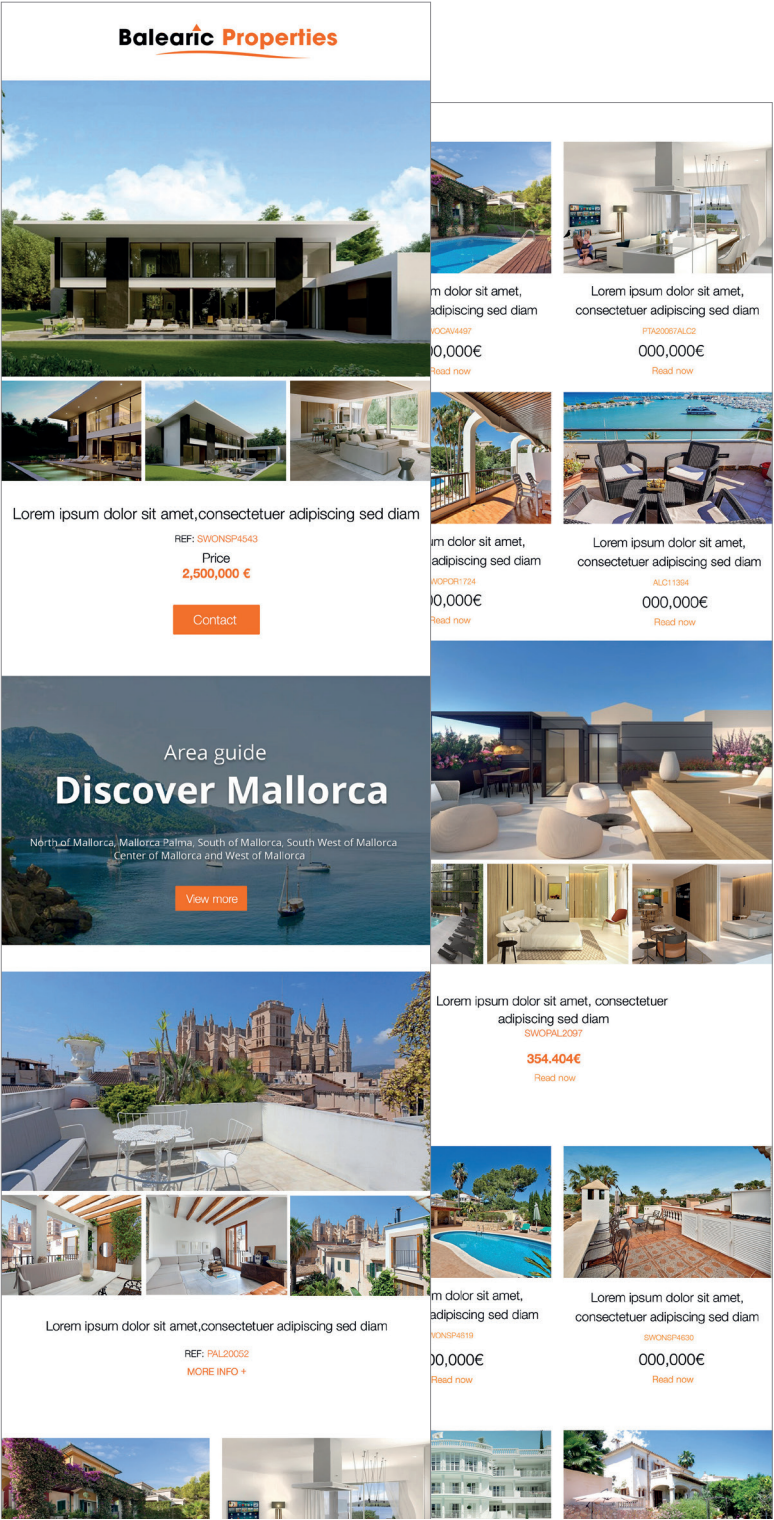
Balearic Properties

Lorem ipsum dolor sit amet,consectetuer adipiscing sed diam

REF: SWONSP4543

Price

2,500,000 €

Contact

Area guide

Discover Mallorca

North of Mallorca, Mallorca Palma, South of Mallorca, South West of Mallorca Center of Mallorca and West of Mallorca

View more

Lorem ipsum dolor sit amet,consectetuer adipiscing sed diam

REF: PAL20052

MORE INFO +

m dolor sit amet, adipiscing sed diam

VOCAV4497

0,000€

Read now

Lorem ipsum dolor sit amet, consectetuer adipiscing sed diam

PTA20067ALC2

000,000€

Read now

m dolor sit amet, adipiscing sed diam

WOPOR1724

0,000€

Read now

Lorem ipsum dolor sit amet, consectetuer adipiscing sed diam

ALC11394

000,000€

Read now

Lorem ipsum dolor sit amet, consectetuer adipiscing sed diam

SWOPAL2097

354.404€

Read now

m dolor sit amet, adipiscing sed diam

WONSP4619

0,000€

Read now

Lorem ipsum dolor sit amet, consectetuer adipiscing sed diam

SWONSP4630

000,000€

Read now